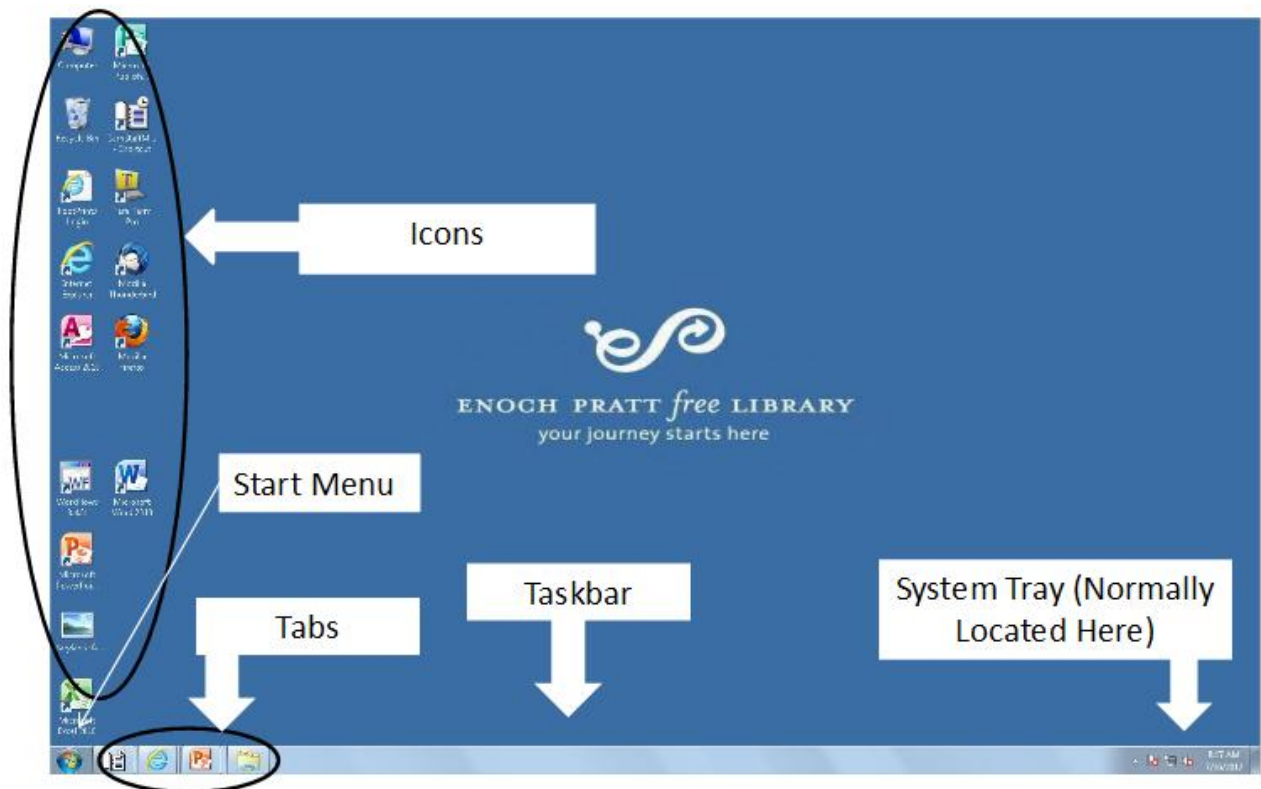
Computer
Recycle Bin
Internet Explorer
Microsoft Access 2010
Microsoft Word 2010
Microsoft PowerPoint
Microsoft Excel 2010

Icons

ENOCH PRATT *free* LIBRARY
your journey starts here

Start Menu

Tabs

Taskbar

System Tray (Normally Located Here)